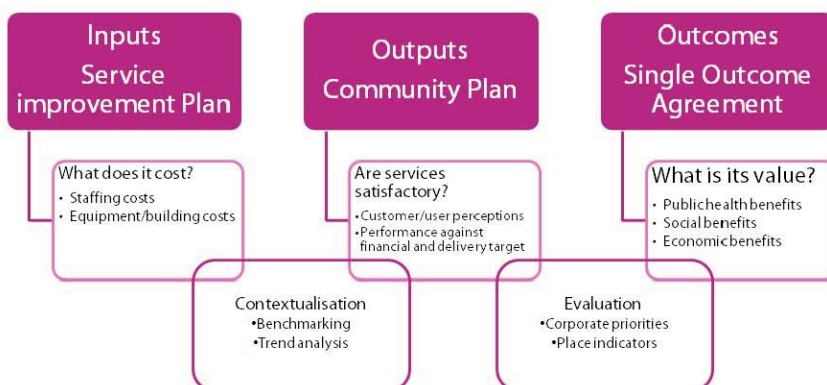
Inputs
Service improvement Plan

Outputs
Community Plan

Outcomes
Single Outcome Agreement

What does it cost?
• Staffing costs
• Equipment/building costs

Are services satisfactory?
•Customer/user perceptions
•Performance against financial and delivery target

What is its value?
• Publichealth benefits
• Social benefits
• Economic benefits

Contextualisation
•Benchmarking
•Trend analysis

Evaluation
•Corporate priorities
•Place indicators